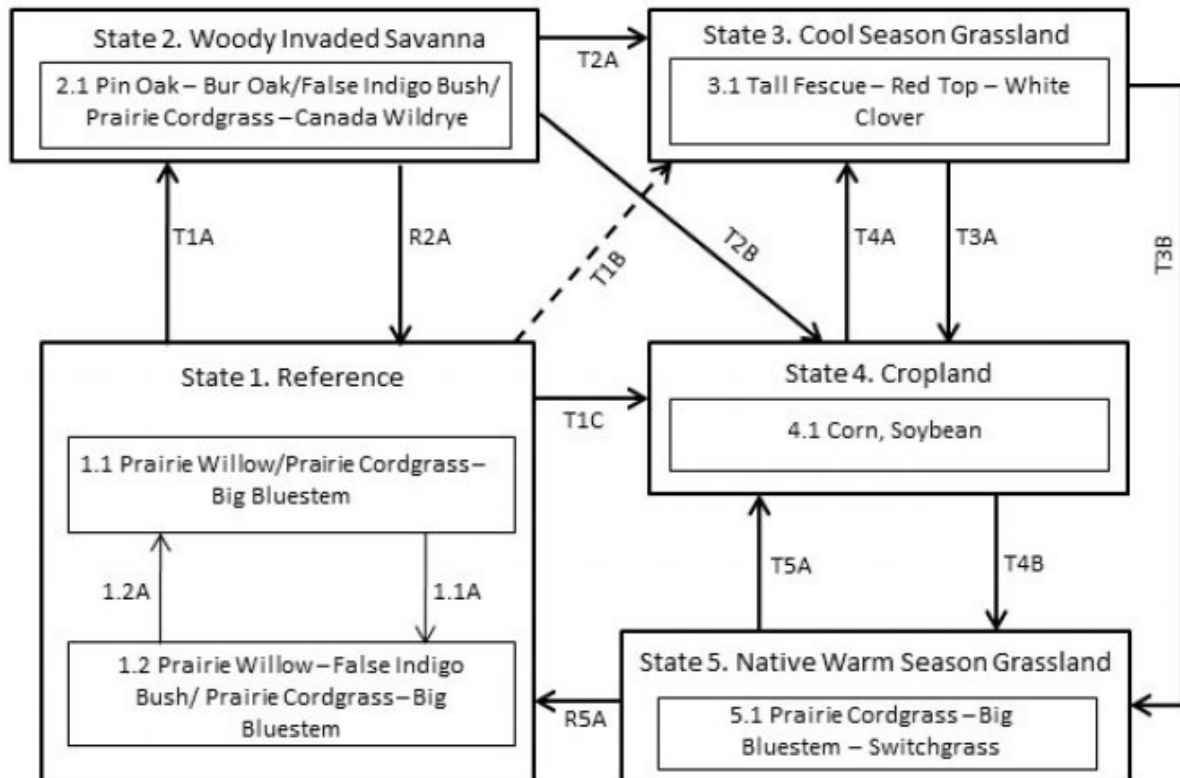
State 2. Woody Invaded Savanna

2.1 Pin Oak – Bur Oak/False Indigo Bush/ Prairie Cordgrass – Canada Wildrye

T2A

State 3. Cool Season Grassland

3.1 Tall Fescue – Red Top – White Clover

T1A

R2A

T1B

T2B

T4A

T3A

T3B

State 1. Reference

T1C

State 4. Cropland

4.1 Corn, Soybean

1.1 Prairie Willow/Prairie Cordgrass – Big Bluestem

1.2A

1.1A

T5A

T4B

1.2 Prairie Willow – False Indigo Bush/ Prairie Cordgrass – Big Bluestem

R5A

State 5. Native Warm Season Grassland

5.1 Prairie Cordgrass – Big Bluestem – Switchgrass